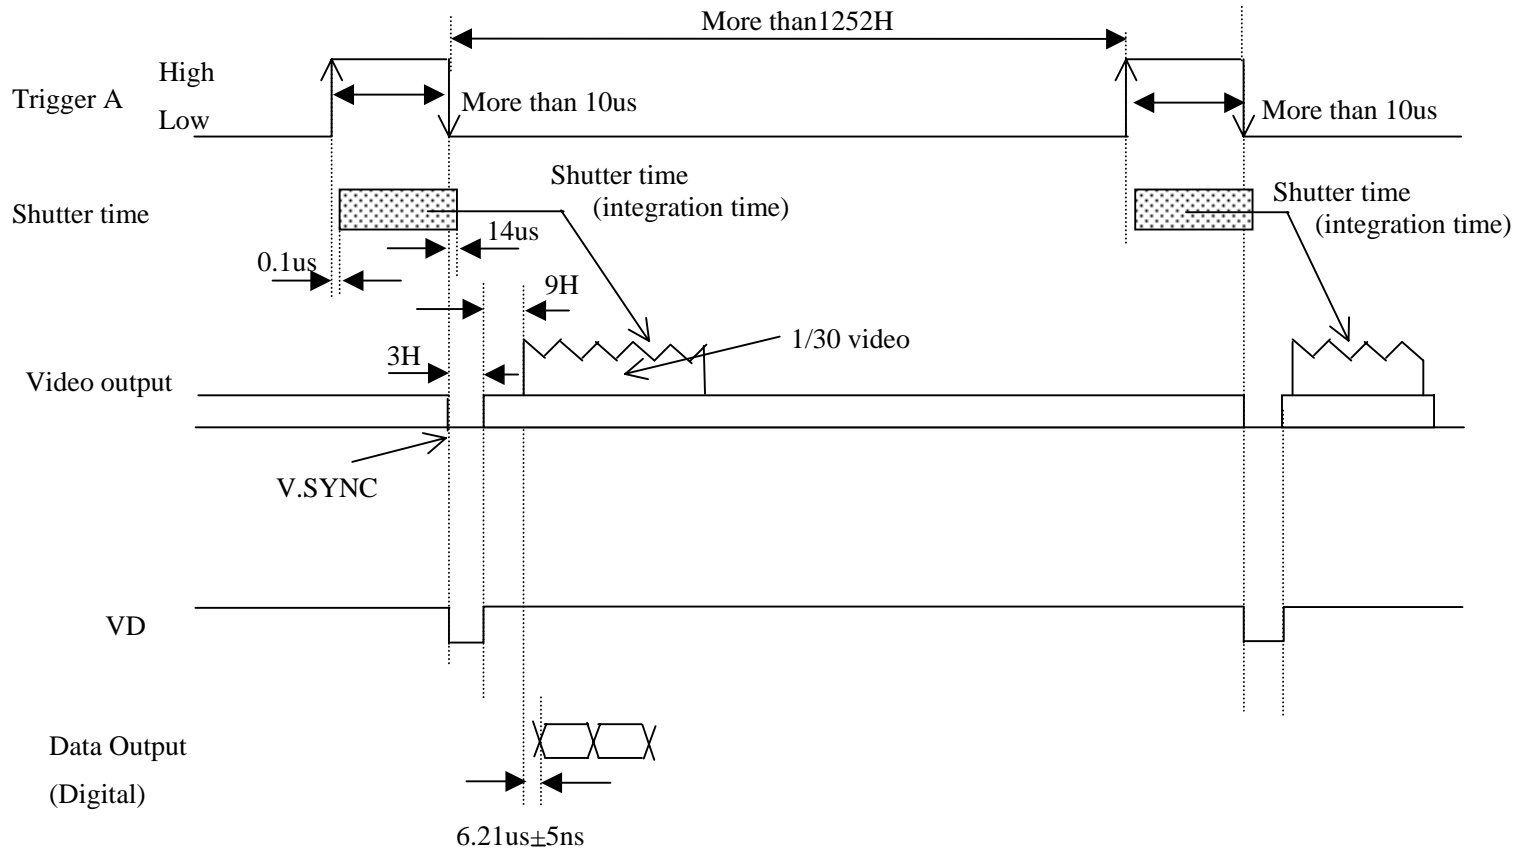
More than1252H

High

Trigger A

Low

More than 10us

More than 10us

Shutter time

Shutter time (integration time)

Shutter time (integration time)

14us

0.1us

9H

1/30 video

3H

Video output

V.SYNC

VD

Data Output

(Digital)

6.21us±5ns